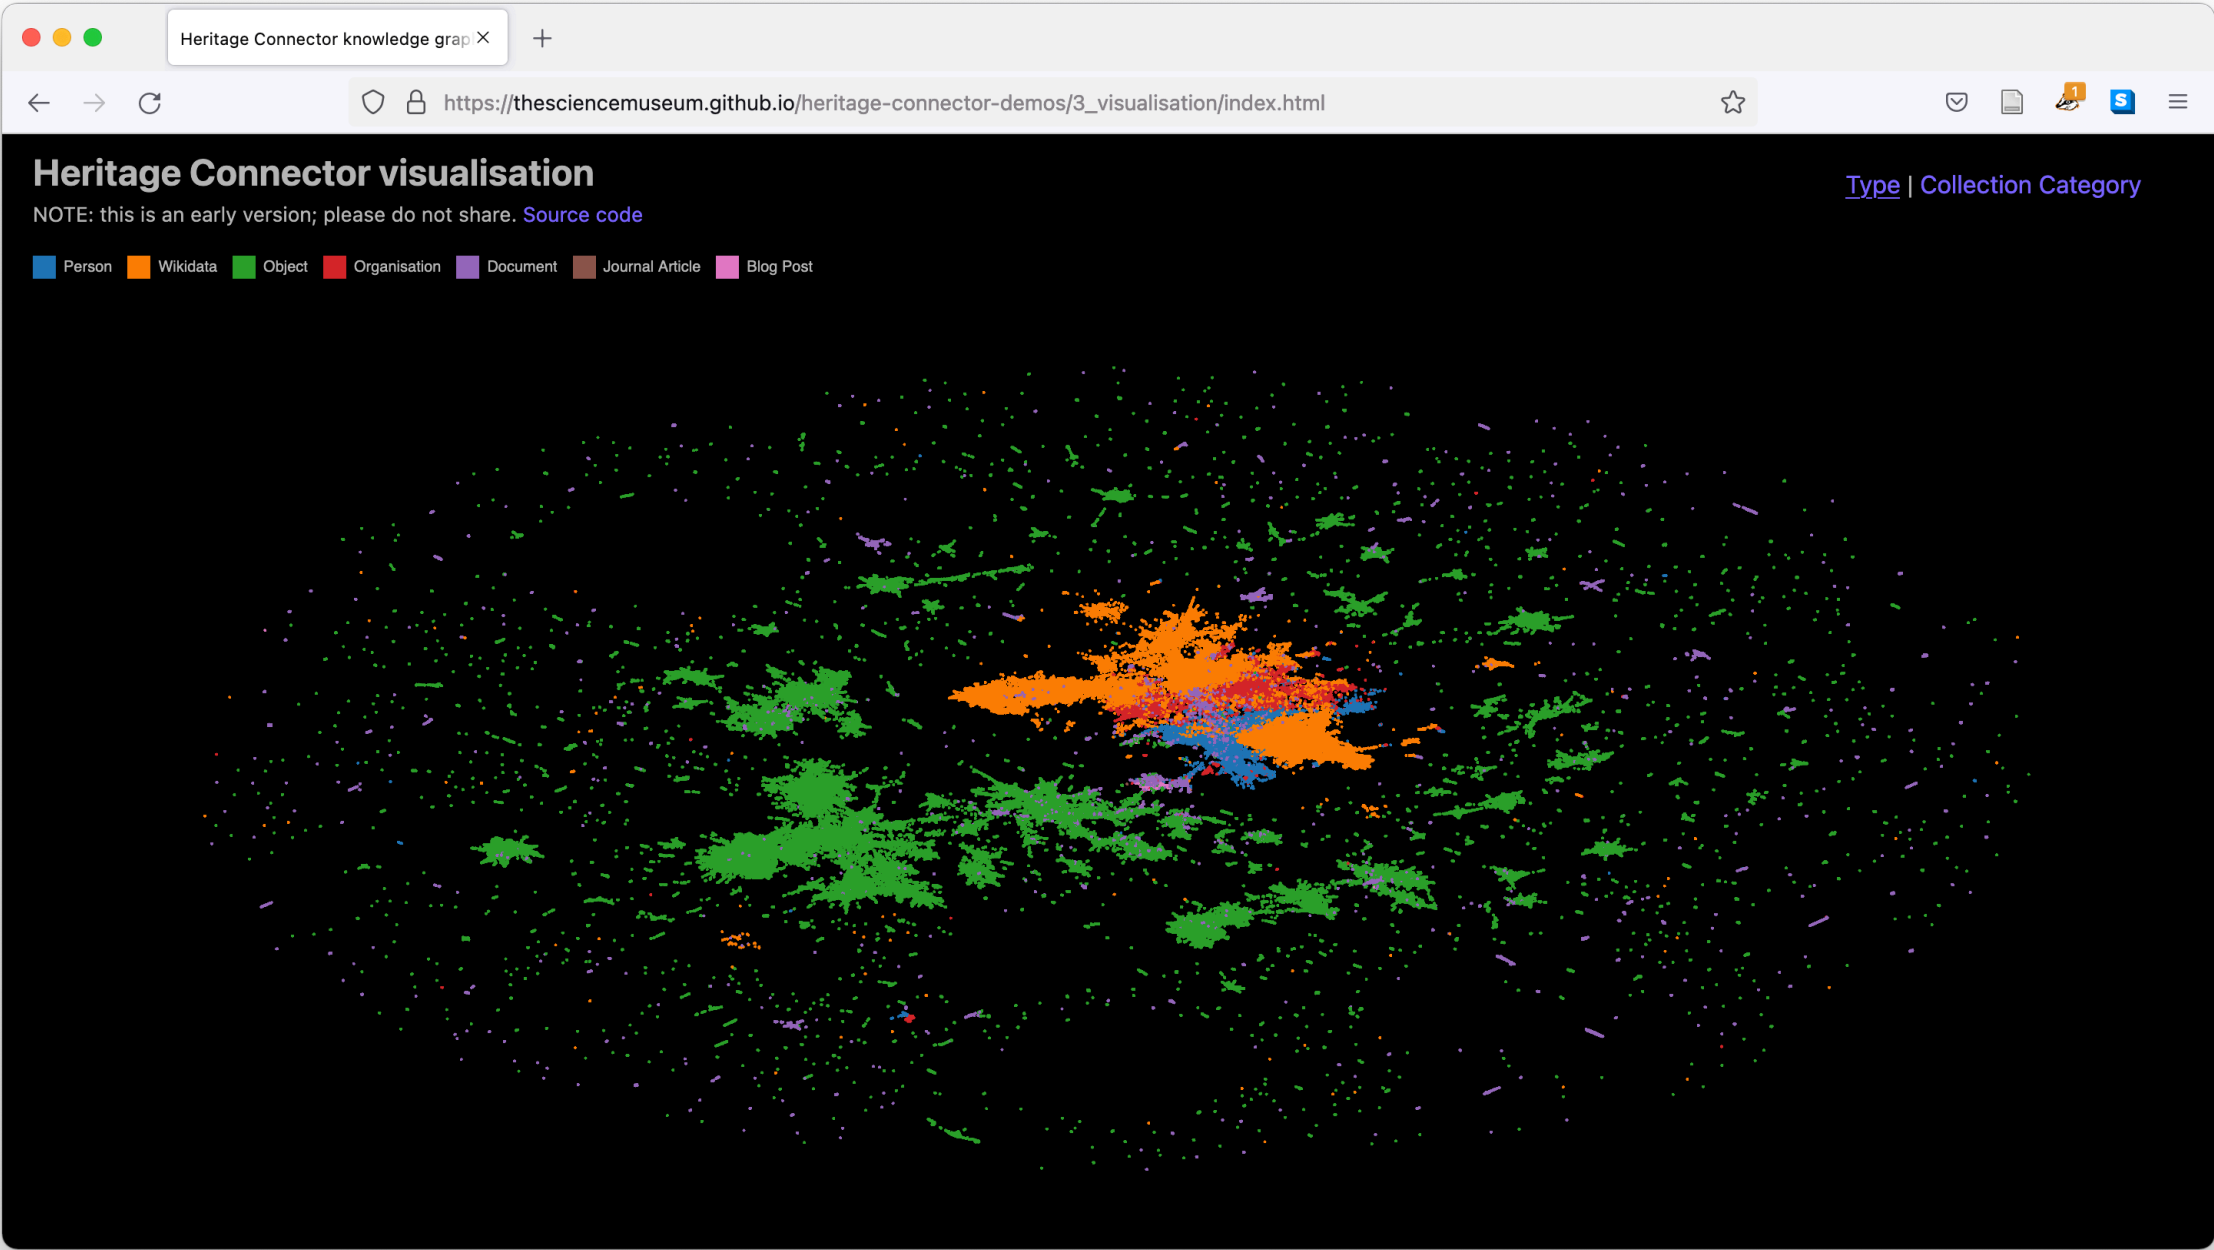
Heritage Connector knowledge grap

https://thesciencemuseum.github.io/heritage-connector-demos/3_visualisation/index.html

Heritage Connector visualisation

NOTE: this is an early version; please do not share. Source code

Type | Collection Category

Person Wikidata Object Organisation Document Journal Article Blog Post